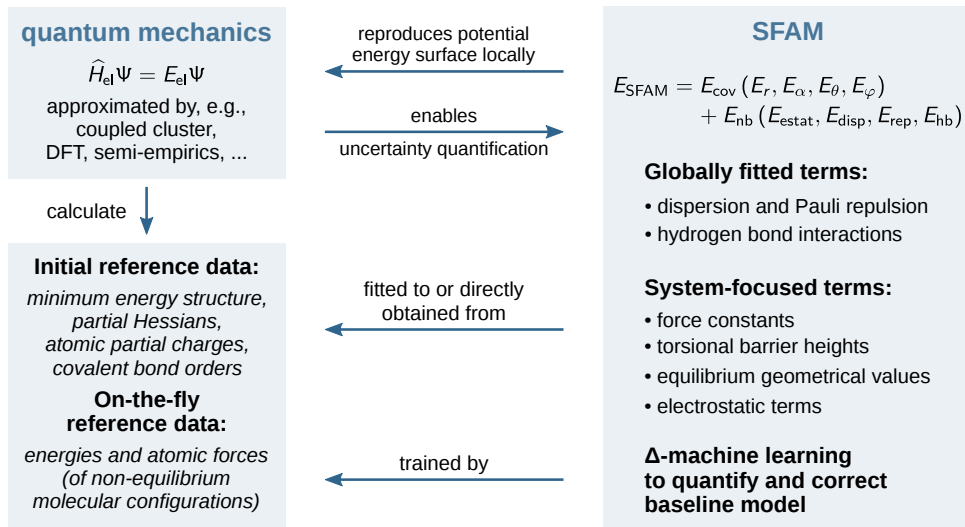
quantum mechanics

$\widehat{H}_{\text{el}}\Psi = E_{\text{el}}\Psi$

approximated by, e.g., coupled cluster, DFT, semi-empirics, ...

calculate

Initial reference data:

minimum energy structure, partial Hessians, atomic partial charges, covalent bond orders

On-the-fly reference data:

energies and atomic forces (of non-equilibrium molecular configurations)

reproduces potential energy surface locally

enables

uncertainty quantification

fitted to or directly obtained from

trained by

SFAM

$E_{\text{SFAM}} = E_{\text{cov}}\left(E_r, E_\alpha, E_\theta, E_\varphi\right) + E_{\text{nb}}\left(E_{\text{estat}}, E_{\text{disp}}, E_{\text{rep}}, E_{\text{hb}}\right)$

Globally fitted terms:

• dispersion and Pauli repulsion
• hydrogen bond interactions

System-focused terms:

• force constants
• torsional barrier heights
• equilibrium geometrical values
• electrostatic terms

Δ-machine learning to quantify and correct baseline model